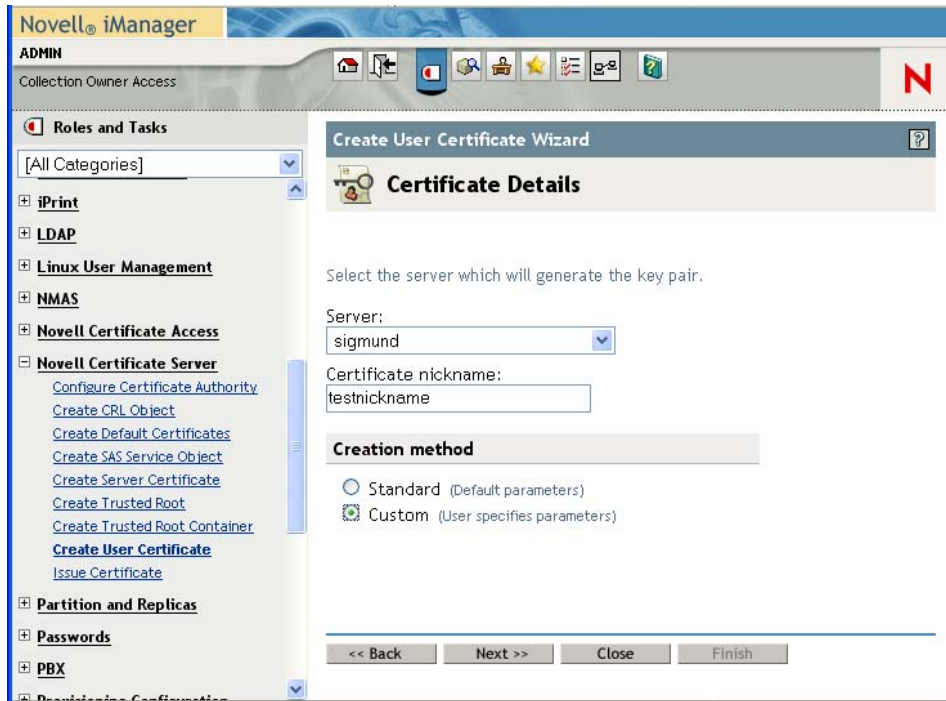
Novell® iManager
ADMIN
Collection Owner Access

N

Roles and Tasks
[All Categories]
iPrint
LDAP
Linux User Management
NMAS
Novell Certificate Access
Novell Certificate Server
Configure Certificate Authority
Create CRL Object
Create Default Certificates
Create SAS Service Object
Create Server Certificate
Create Trusted Root
Create Trusted Root Container
Create User Certificate
Issue Certificate
Partition and Replicas
Passwords
PBX
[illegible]

Create User Certificate Wizard
?
Certificate Details

Select the server which will generate the key pair.

Server:
sigmund
Certificate nickname:
testnickname

Creation method
Standard (Default parameters)
Custom (User specifies parameters)

<< Back
Next >>
Close
Finish